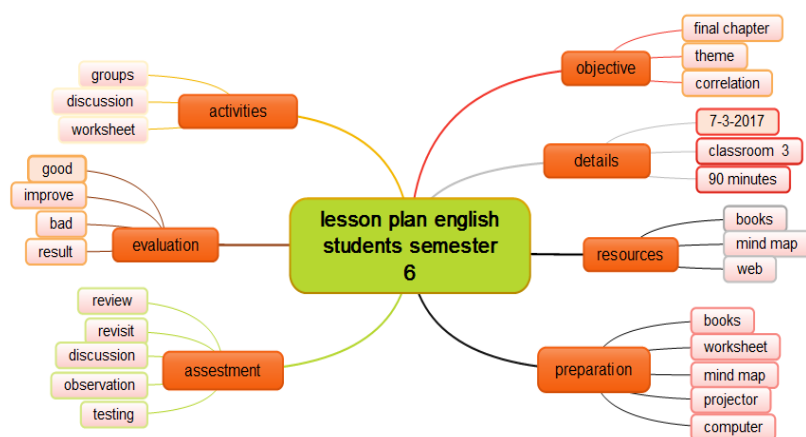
lesson plan english students semester 6

objective
final chapter
theme
correlation

details
7-3-2017
classroom 3
90 minutes

resources
books
mind map
web

preparation
books
worksheet
mind map
projector
computer

activities
groups
discussion
worksheet

evaluation
good
improve
bad
result

assestment
review
revisit
discussion
observation
testing